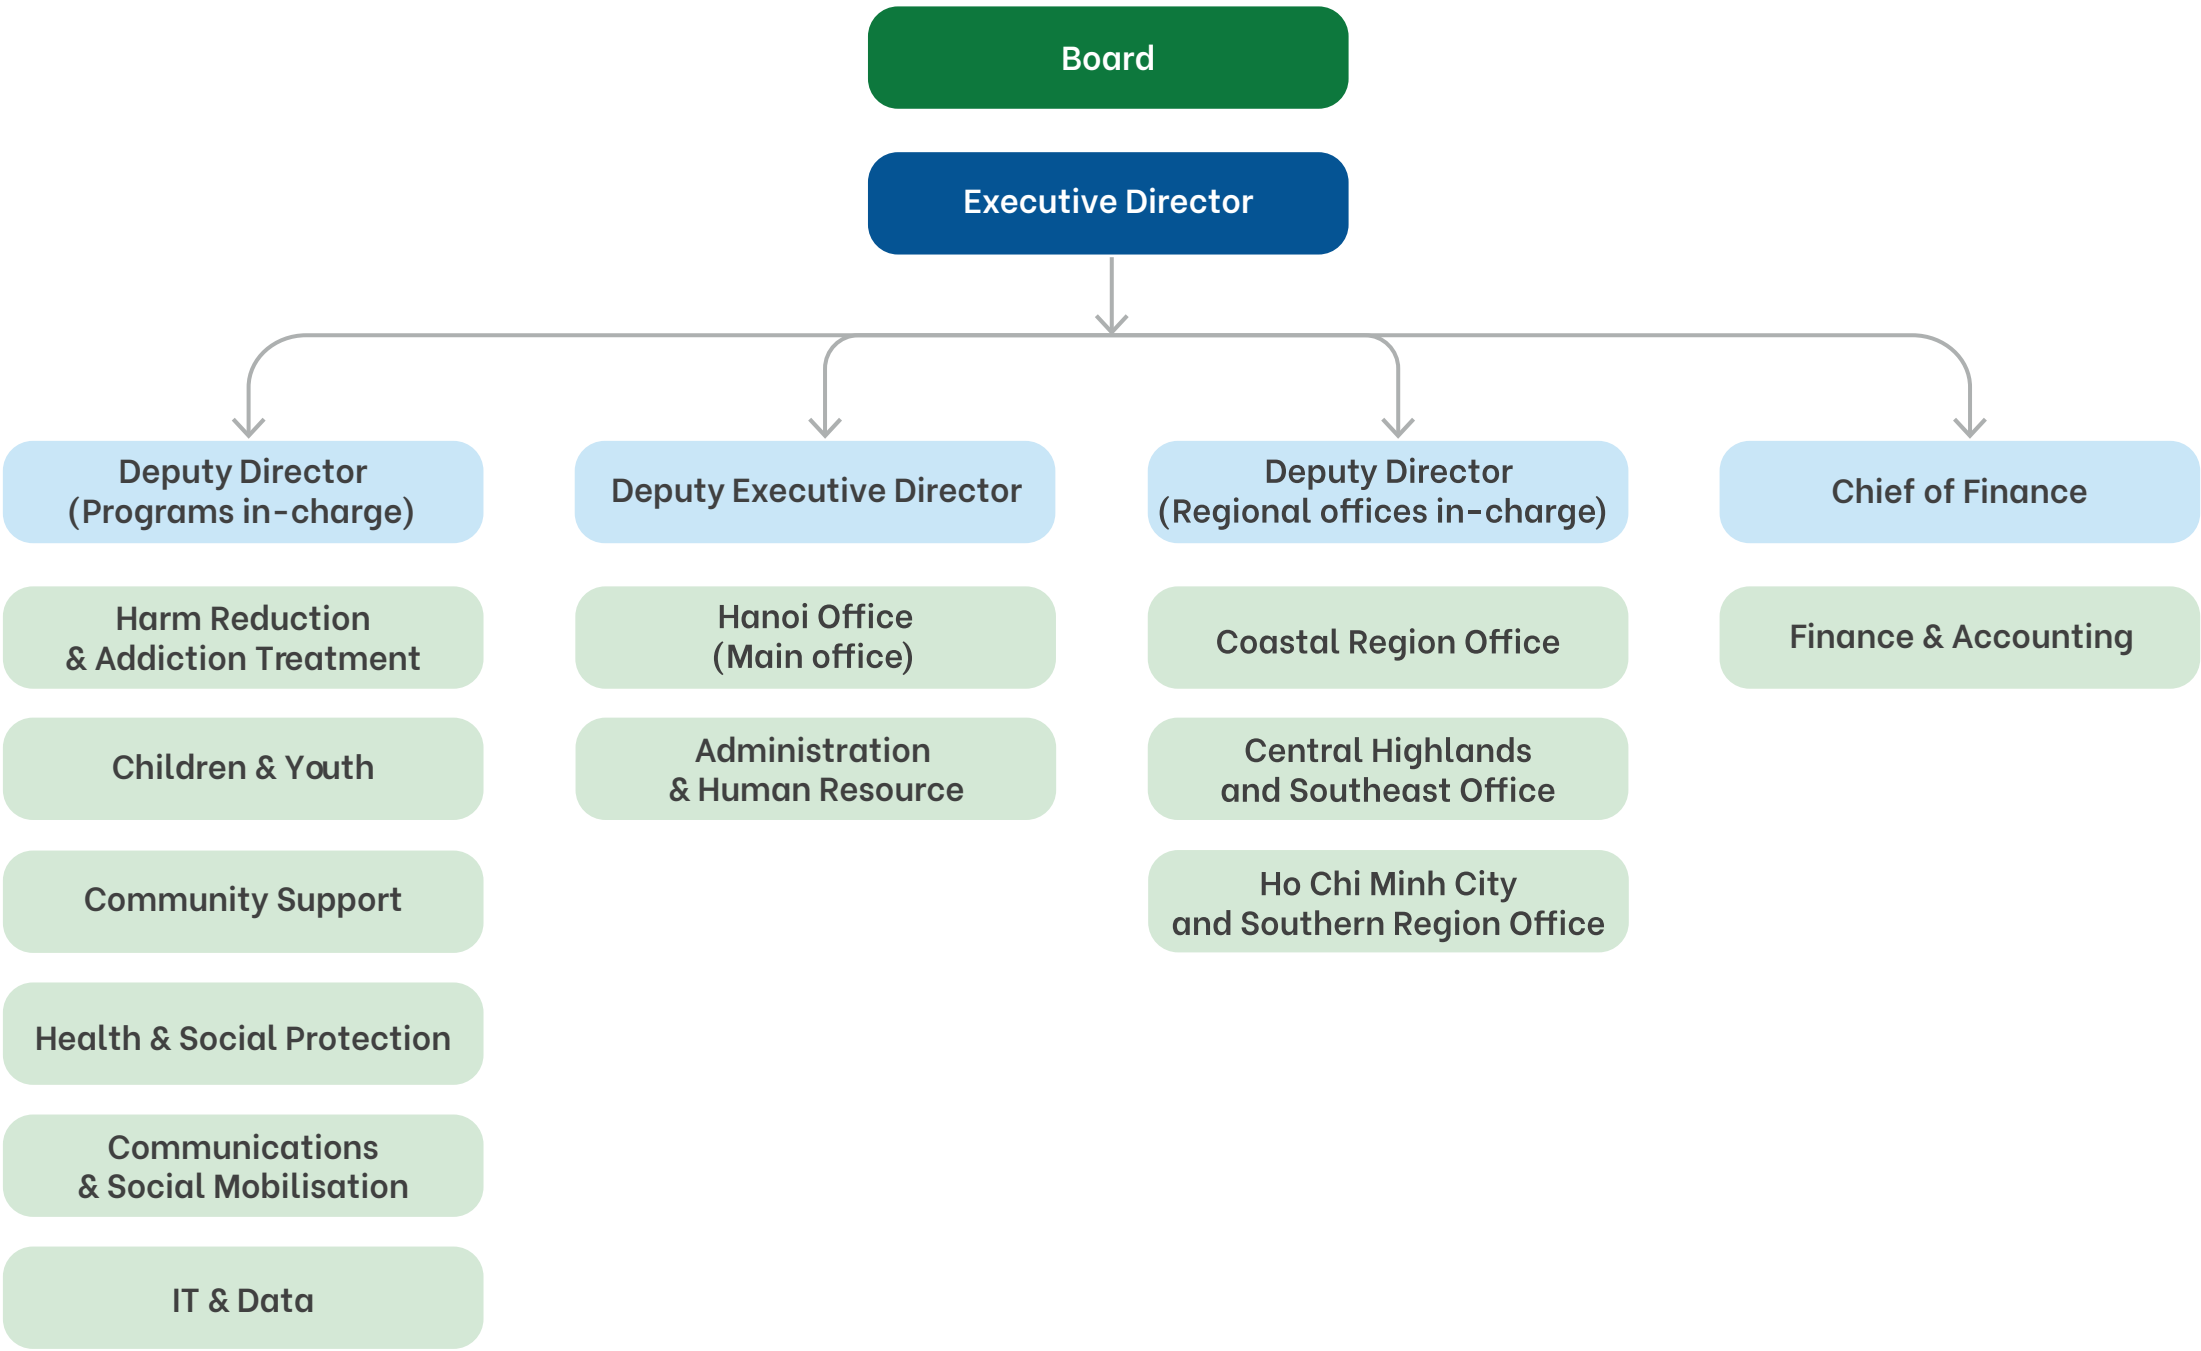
Board

Executive Director

Deputy Director
(Programs in-charge)

Harm Reduction
& Addiction Treatment

Children & Youth

Community Support

Health & Social Protection

Communications
& Social Mobilisation

IT & Data

Deputy Executive Director

Hanoi Office
(Main office)

Administration
& Human Resource

Deputy Director
(Regional offices in-charge)

Coastal Region Office

Central Highlands
and Southeast Office

Ho Chi Minh City
and Southern Region Office

Chief of Finance

Finance & Accounting